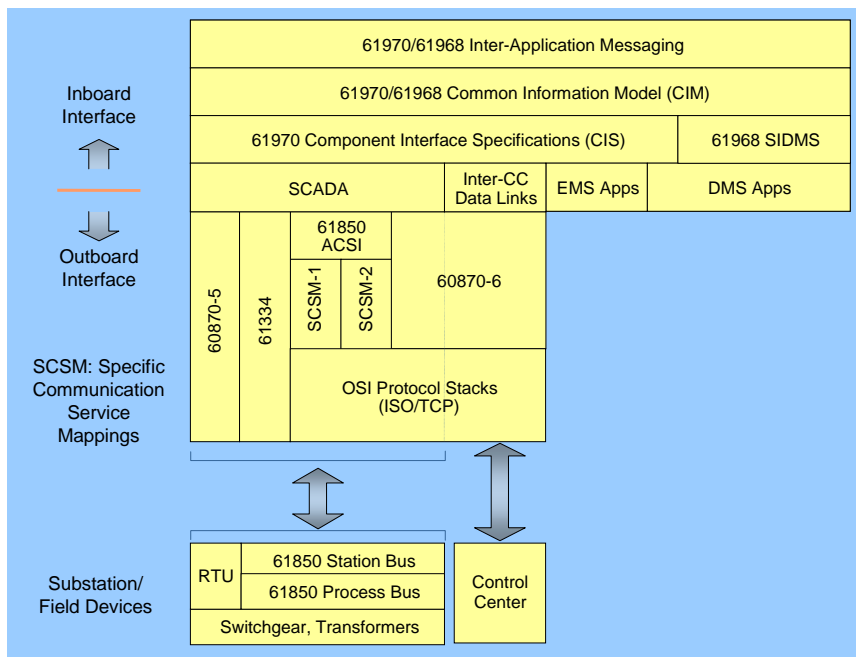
61970/61968 Inter-Application Messaging

61970/61968 Common Information Model (CIM)

61970 Component Interface Specifications (CIS)

61968 SIDMS

Inboard Interface

Outboard Interface

SCADA

Inter-CC Data Links

EMS Apps

DMS Apps

60870-5

61334

61850 ACSI

SCSM-1

SCSM-2

60870-6

OSI Protocol Stacks (ISO/TCP)

SCSM: Specific Communication Service Mappings

Substation/ Field Devices

RTU

61850 Station Bus

61850 Process Bus

Switchgear, Transformers

Control Center